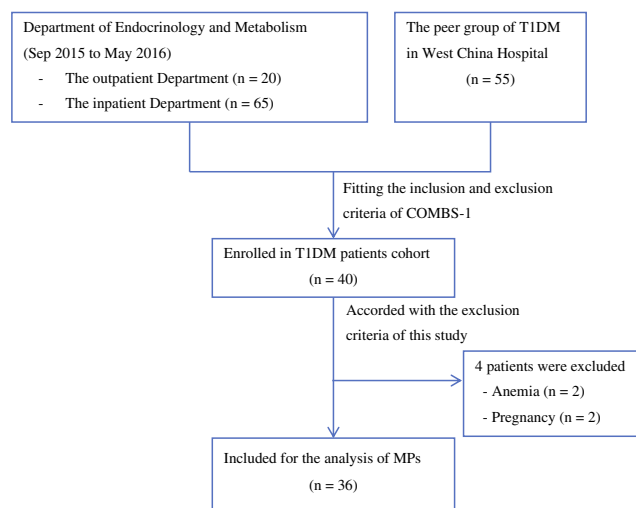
Department of Endocrinology and Metabolism
(Sep 2015 to May 2016)
- The outpatient Department (n = 20)
- The inpatient Department (n = 65)

The peer group of T1DM in West China Hospital
(n = 55)

Fitting the inclusion and exclusion criteria of COMBS-1

Enrolled in T1DM patients cohort
(n = 40)

Accorded with the exclusion criteria of this study

4 patients were excluded
- Anemia (n = 2)
- Pregnancy (n = 2)

Included for the analysis of MPs
(n = 36)